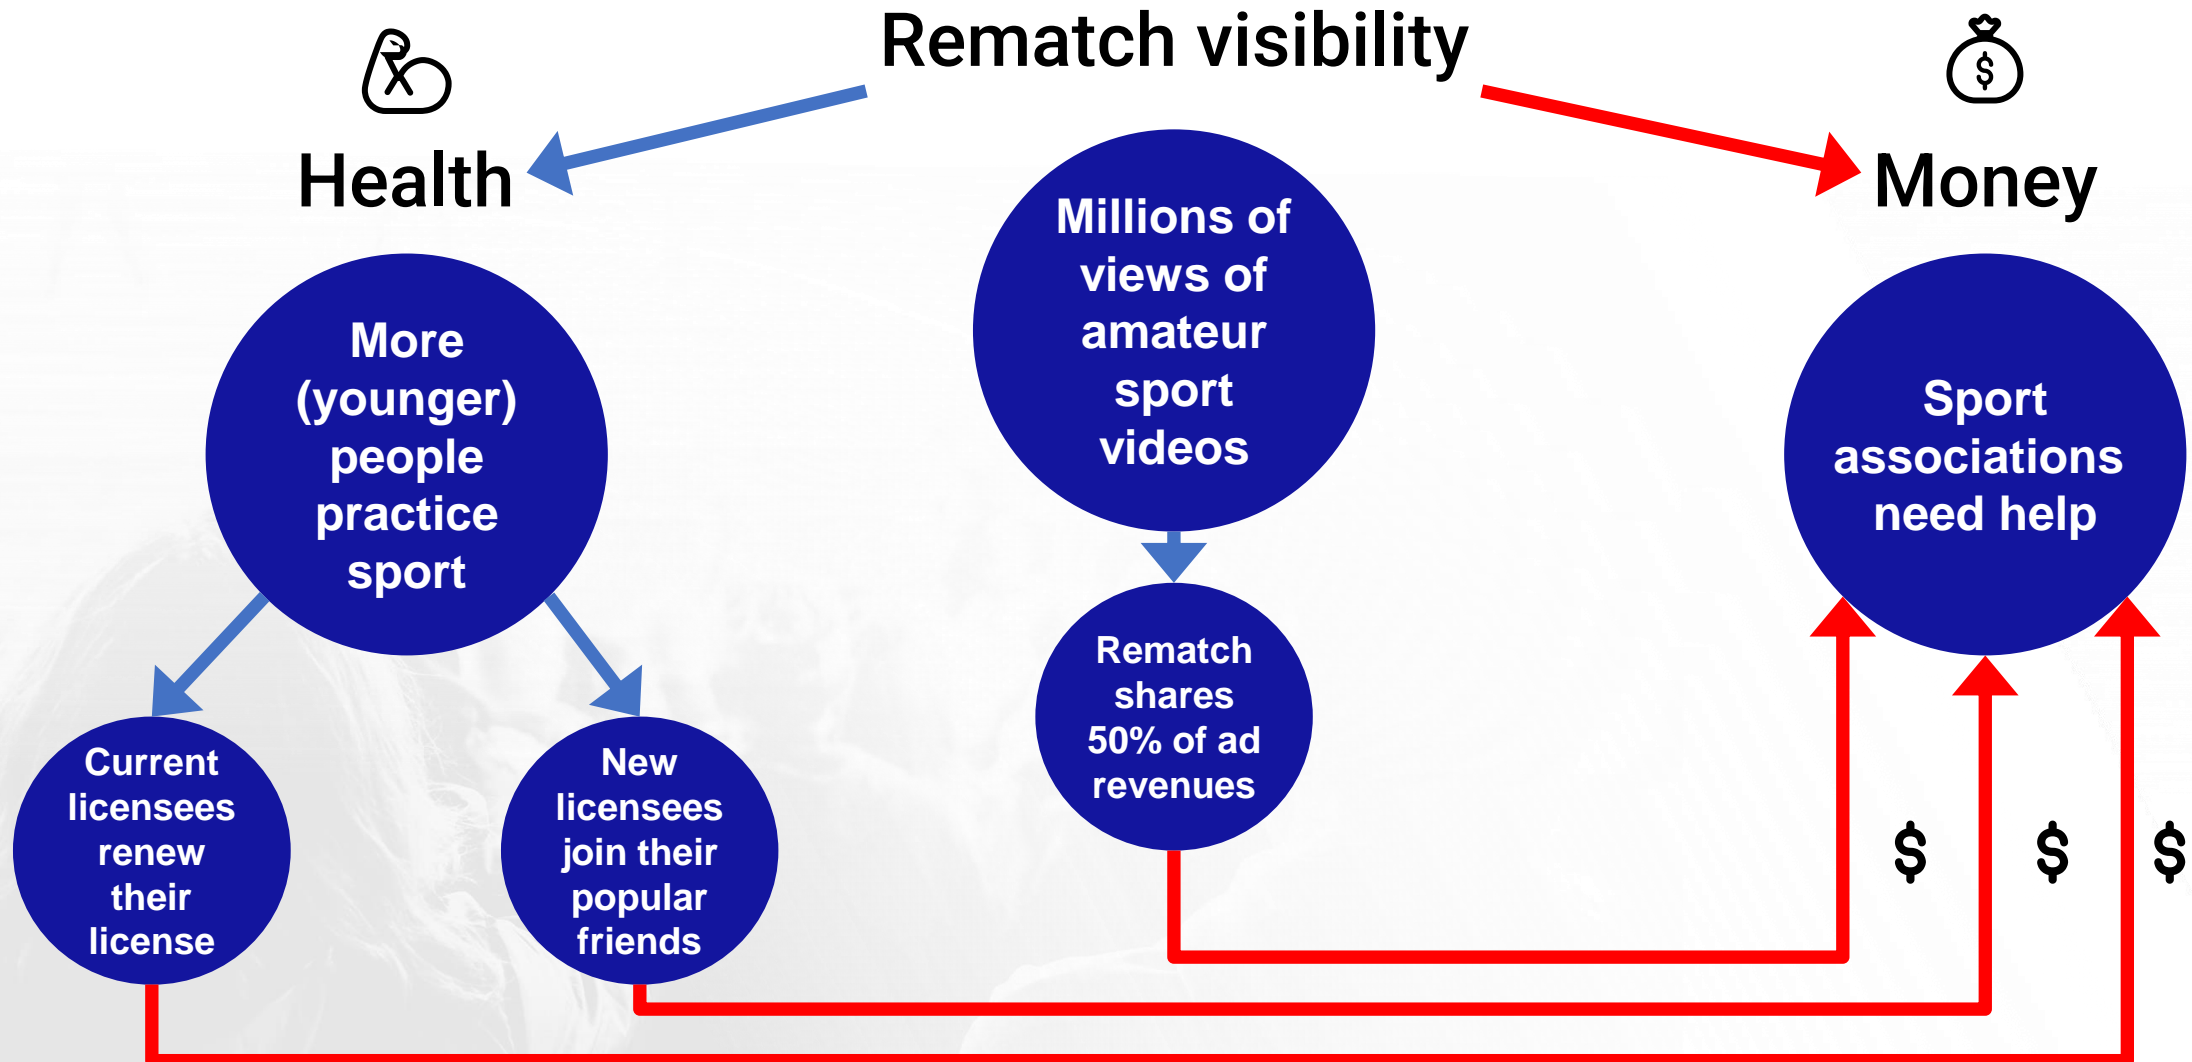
Rematch visibility

Health

Money

Millions of views of amateur sport videos

More (younger) people practice sport

Sport associations need help

Rematch shares 50% of ad revenues

Current licensees renew their license

New licensees join their popular friends

$

$

$